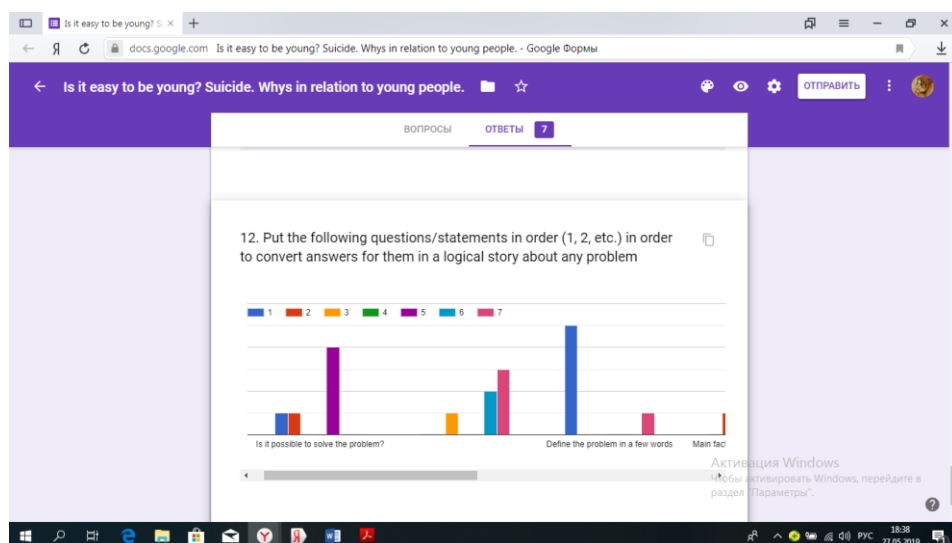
Is it easy to be young? S ×

docs.google.com Is it easy to be young? Suicide. Whys in relation to young people. - Google Формы

Is it easy to be young? Suicide. Whys in relation to young people.

ОТПРАВИТЬ

ВОПРОСЫ ОТВЕТЫ 7

12. Put the following questions/statements in order (1, 2, etc.) in order to convert answers for them in a logical story about any problem

1 2 3 4 5 6 7

Is it possible to solve the problem?

Define the problem in a few words

Main fac

Активация Windows
Чтобы активировать Windows, перейдите в раздел "Параметры".

РУС 18:38 27.05.2019